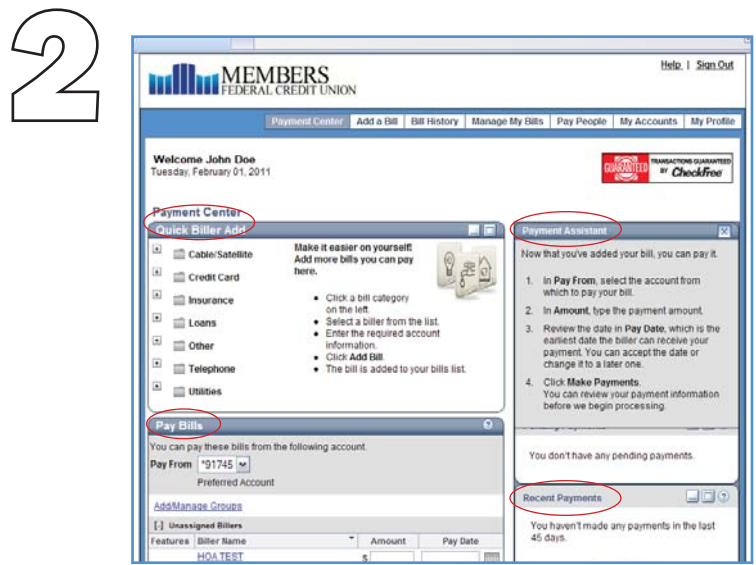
2

MEMBERS
FEDERAL CREDIT UNION

Help | Sign Out

Payment Center | Add a Bill | Bill History | Manage My Bills | Pay People | My Accounts | My Profile

Welcome John Doe
Tuesday, February 01, 2011

GUARANTEED TRANSACTIONS GUARANTEED BY CheckFree

Payment Center

Quick Biller Add

Cable/Satellite
Credit Card
Insurance
Loans
Other
Telephone
Utilities

Make it easier on yourself! Add more bills you can pay here.

- Click a bill category on the left.
- Select a biller from the list.
- Enter the required account information.
- Click **Add Bill**.
- The bill is added to your bills list.

Payment Assistant

Now that you've added your bill, you can pay it.

1. In **Pay From**, select the account from which to pay your bill.
2. In **Amount**, type the payment amount.
3. Review the date in **Pay Date**, which is the earliest date the biller can receive your payment. You can accept the date or change it to a later one.
4. Click **Make Payments**. You can review your payment information before we begin processing.

Pay Bills

You can pay these bills from the following account.

Pay From *91745
Preferred Account

Add/Manage Groups

[-] Unassigned Billers

| Features | Biller Name | Amount | Pay Date |
|---|---|---|---|
| | HOA TEST | $ | |

You don't have any pending payments.

Recent Payments

You haven't made any payments in the last 45 days.